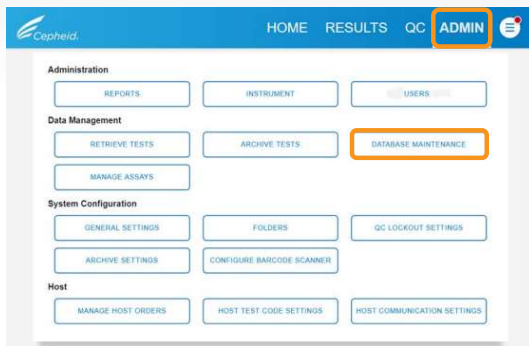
Cepheid.

HOME RESULTS QC ADMIN

Administration

REPORTS INSTRUMENT USERS

Data Management

RETRIEVE TESTS ARCHIVE TESTS DATABASE MAINTENANCE

MANAGE ASSAYS

System Configuration

GENERAL SETTINGS FOLDERS QC LOCKOUT SETTINGS

ARCHIVE SETTINGS CONFIGURE BARCODE SCANNER

Host

MANAGE HOST ORDERS HOST TEST CODE SETTINGS HOST COMMUNICATION SETTINGS